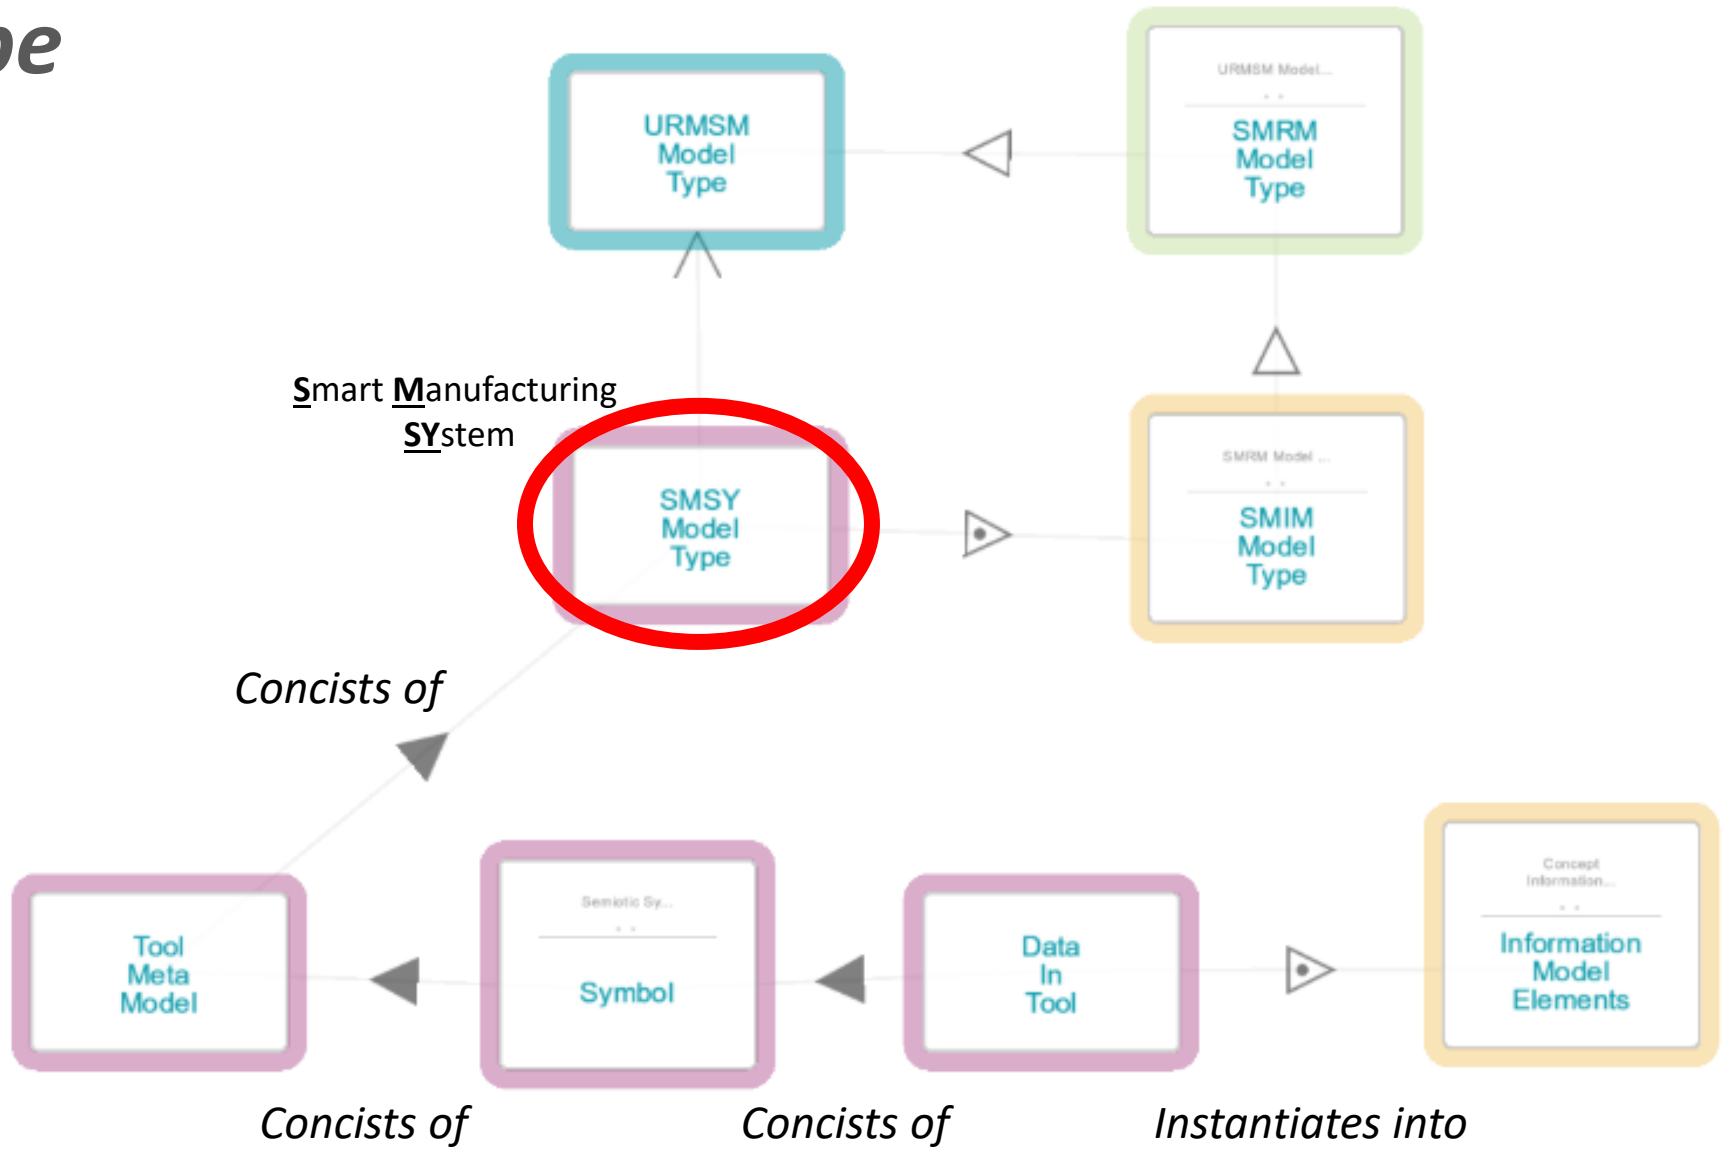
pe

URMSM Model Type

URMSM Model...

SMRM Model Type

Smart Manufacturing SYstem

SMSY Model Type

SMRM Model ...

SMIM Model Type

Concists of

Tool Meta Model

Semiotic Sy...

Symbol

Data In Tool

Concept Information...

Information Model Elements

Concists of

Concists of

Instantiates into